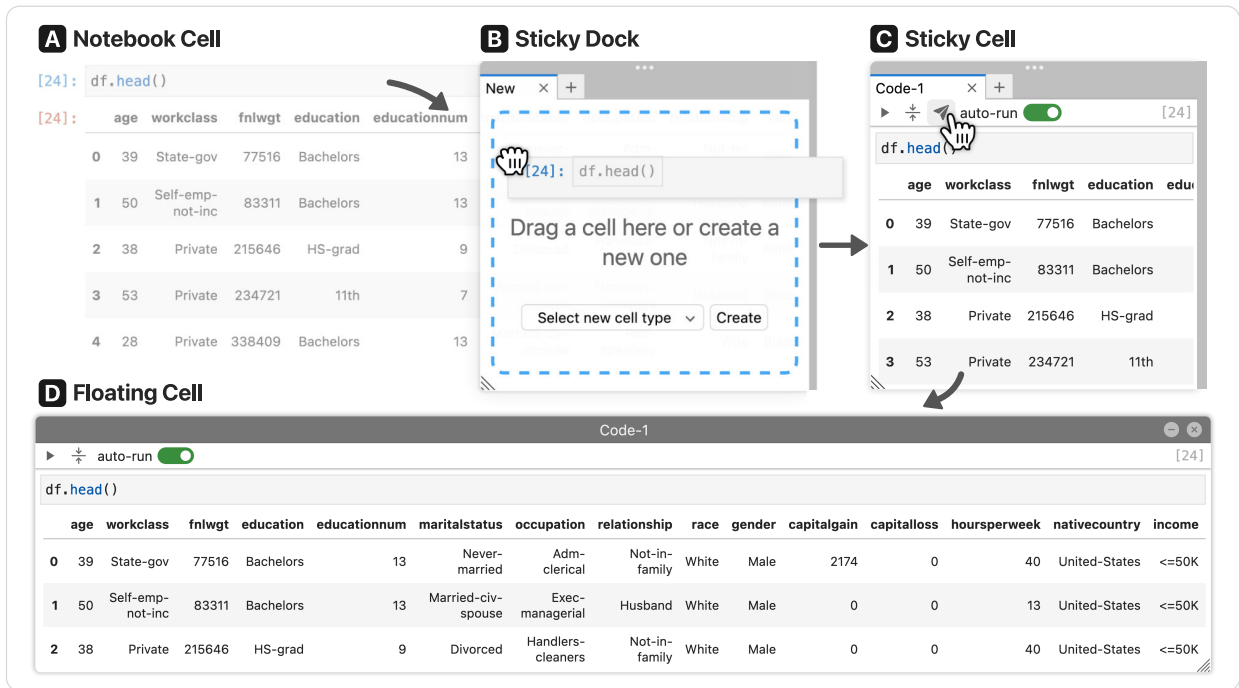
A Notebook Cell

[24]: df.head()

[24]:

| | age | workclass | fnlwgt | education | educationnum |
|---|---|---|---|---|---|
| 0 | 39 | State-gov | 77516 | Bachelors | 13 |
| 1 | 50 | Self-emp-not-inc | 83311 | Bachelors | 13 |
| 2 | 38 | Private | 215646 | HS-grad | 9 |
| 3 | 53 | Private | 234721 | 11th | 7 |
| 4 | 28 | Private | 338409 | Bachelors | 13 |

B Sticky Dock

New × +

[24]: df.head()

Drag a cell here or create a new one

Select new cell type ⌄ Create

C Sticky Cell

Code-1 × +

auto-run [24]

df.head()

| | age | workclass | fnlwgt | education | edu |
|---|---|---|---|---|---|
| 0 | 39 | State-gov | 77516 | Bachelors | |
| 1 | 50 | Self-emp-not-inc | 83311 | Bachelors | |
| 2 | 38 | Private | 215646 | HS-grad | |
| 3 | 53 | Private | 234721 | 11th | |

D Floating Cell

Code-1

auto-run [24]

df.head()

| | age | workclass | fnlwgt | education | educationnum | maritalstatus | occupation | relationship | race | gender | capitalgain | capitalloss | hoursperweek | nativecountry | income |
|---|---|---|---|---|---|---|---|---|---|---|---|---|---|---|---|
| 0 | 39 | State-gov | 77516 | Bachelors | 13 | Never-married | Adm-clerical | Not-in-family | White | Male | 2174 | 0 | 40 | United-States | <=50K |
| 1 | 50 | Self-emp-not-inc | 83311 | Bachelors | 13 | Married-civ-spouse | Exec-managerial | Husband | White | Male | 0 | 0 | 13 | United-States | <=50K |
| 2 | 38 | Private | 215646 | HS-grad | 9 | Divorced | Handlers-cleaners | Not-in-family | White | Male | 0 | 0 | 40 | United-States | <=50K |